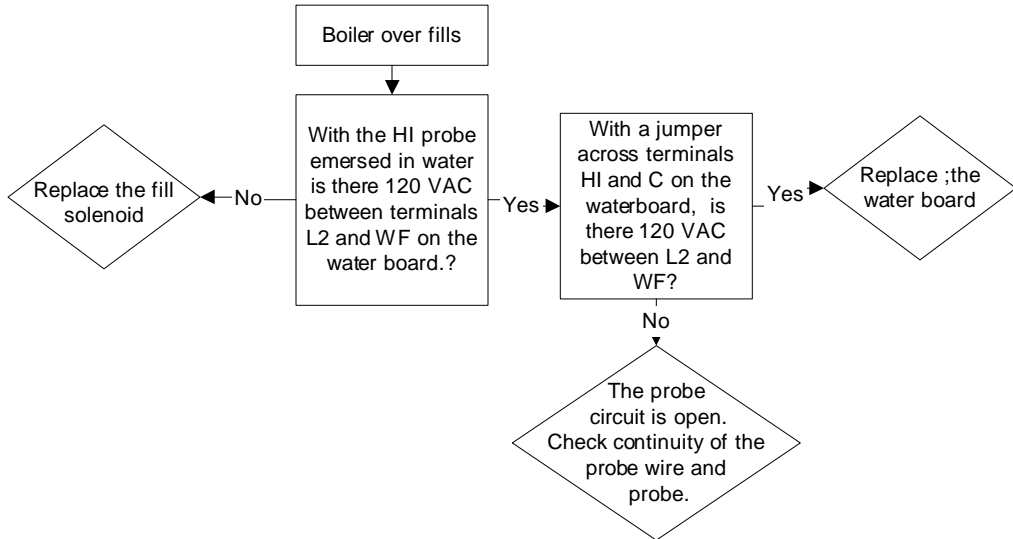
Boiler over fills

With the HI probe emersed in water is there 120 VAC between terminals L2 and WF on the water board.?

No

Replace the fill solenoid

Yes

With a jumper across terminals HI and C on the waterboard, is there 120 VAC between L2 and WF?

Yes

Replace ;the water board

No

The probe circuit is open. Check continuity of the probe wire and probe.